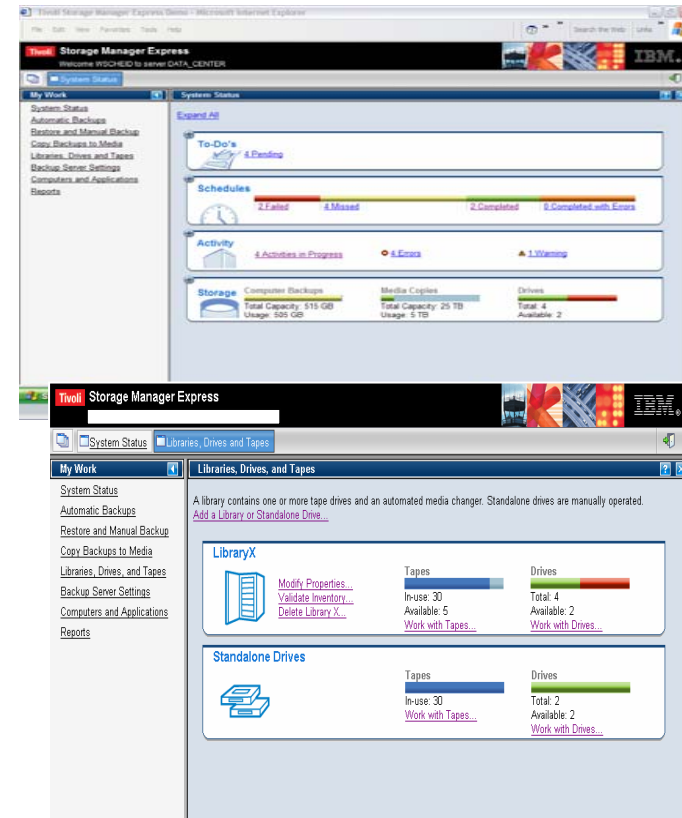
Tivoli Storage Manager Express Demo - Microsoft Internet Explorer

File Edit View Favorites Tools Help

Search the Web Links

Tivoli Storage Manager Express
Welcome WSCHEID to server DATA_CENTER

IBM.

System Status

My Work

System Status
Automatic Backups
Restore and Manual Backup
Copy Backups to Media
Libraries, Drives and Tapes
Backup Server Settings
Computers and Applications
Reports

System Status

Expand All

To-Do's
4 Pending

Schedules
2 Failed 4 Missed 2 Completed 0 Completed with Errors

Activity
4 Activities in Progress 4 Errors 1 Warning

Storage
Computer Backups
Total Capacity: 515 GB
Usage: 505 GB

Media Copies
Total Capacity: 25 TB
Usage: 5 TB

Drives
Total: 4
Available: 2

Tivoli Storage Manager Express

IBM.

System Status Libraries, Drives and Tapes

My Work

System Status
Automatic Backups
Restore and Manual Backup
Copy Backups to Media
Libraries, Drives, and Tapes
Backup Server Settings
Computers and Applications
Reports

Libraries, Drives, and Tapes

A library contains one or more tape drives and an automated media changer. Standalone drives are manually operated.
Add a Library or Standalone Drive...

LibraryX
Modify Properties...
Validate Inventory...
Delete Library X...

Tapes
In-use: 30
Available: 5
Work with Tapes...

Drives
Total: 4
Available: 2
Work with Drives...

Standalone Drives

Tapes
In-use: 30
Work with Tapes...

Drives
Total: 2
Available: 2
Work with Drives...